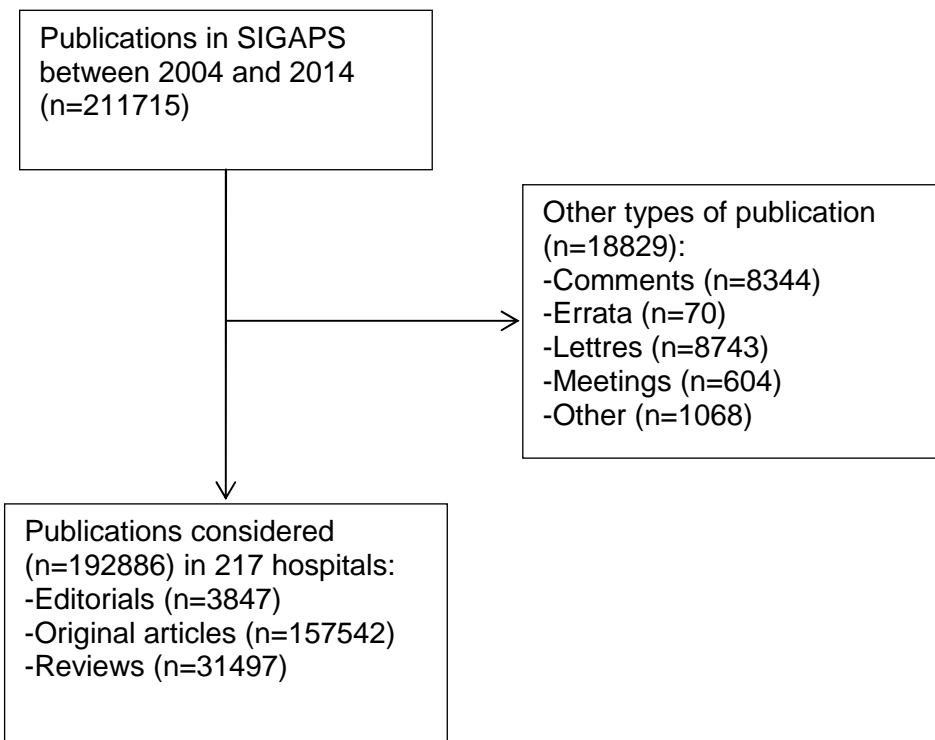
Publications in SIGAPS between 2004 and 2014 (n=211715)

Other types of publication (n=18829):
-Comments (n=8344)
-Errata (n=70)
-Lettres (n=8743)
-Meetings (n=604)
-Other (n=1068)

Publications considered (n=192886) in 217 hospitals:
-Editorials (n=3847)
-Original articles (n=157542)
-Reviews (n=31497)